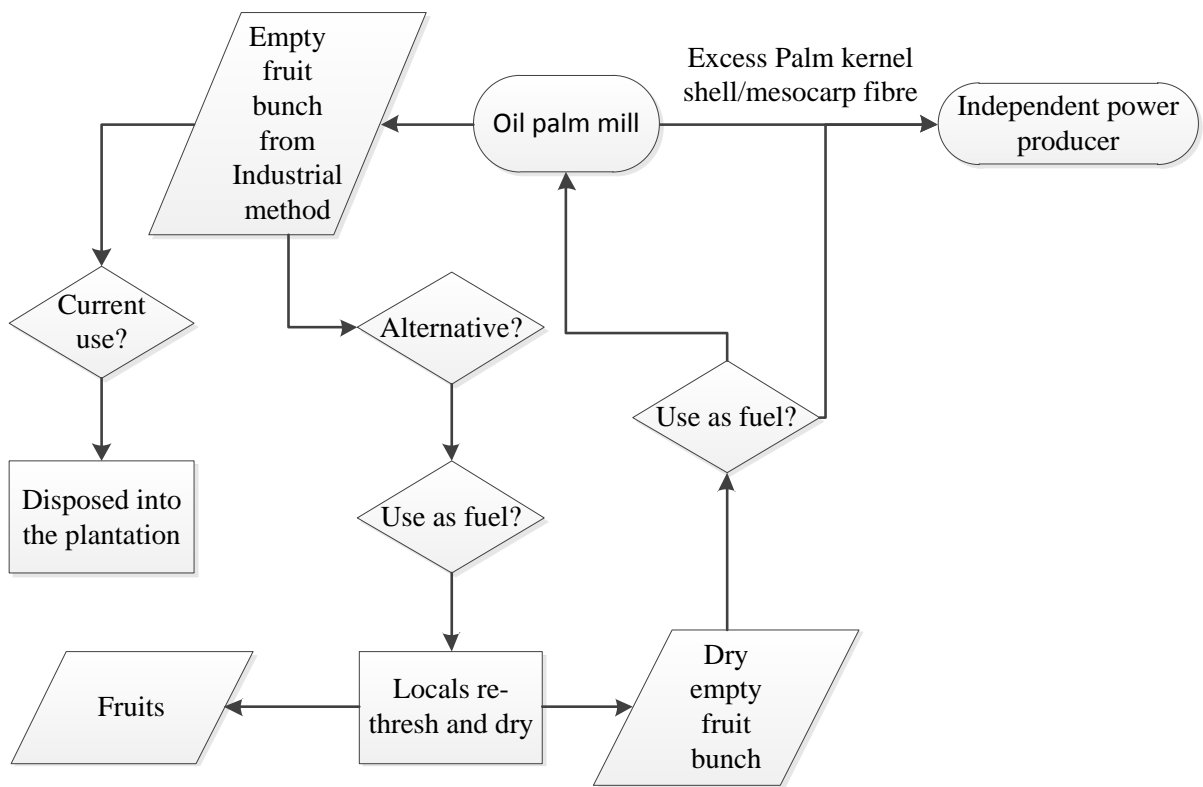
Empty fruit bunch from Industrial method

Excess Palm kernel shell/mesocarp fibre

Oil palm mill

Independent power producer

Current use?

Alternative?

Use as fuel?

Disposed into the plantation

Use as fuel?

Fruits

Locals re-thresh and dry

Dry empty fruit bunch